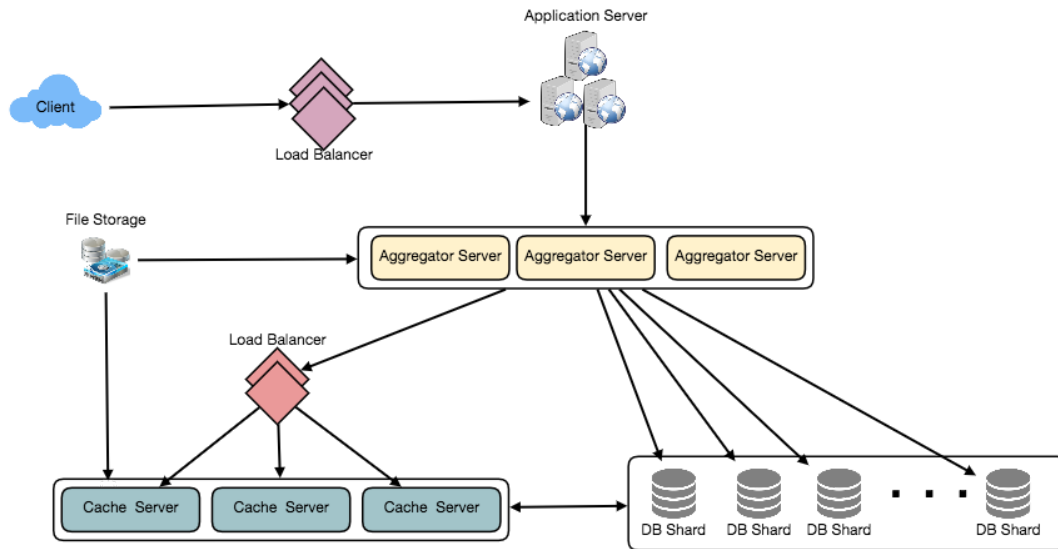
Application Server

Client

Load Balancer

File Storage

Aggregator Server

Aggregator Server

Aggregator Server

Load Balancer

Cache Server

Cache Server

Cache Server

DB Shard

DB Shard

DB Shard

. . . .

DB Shard